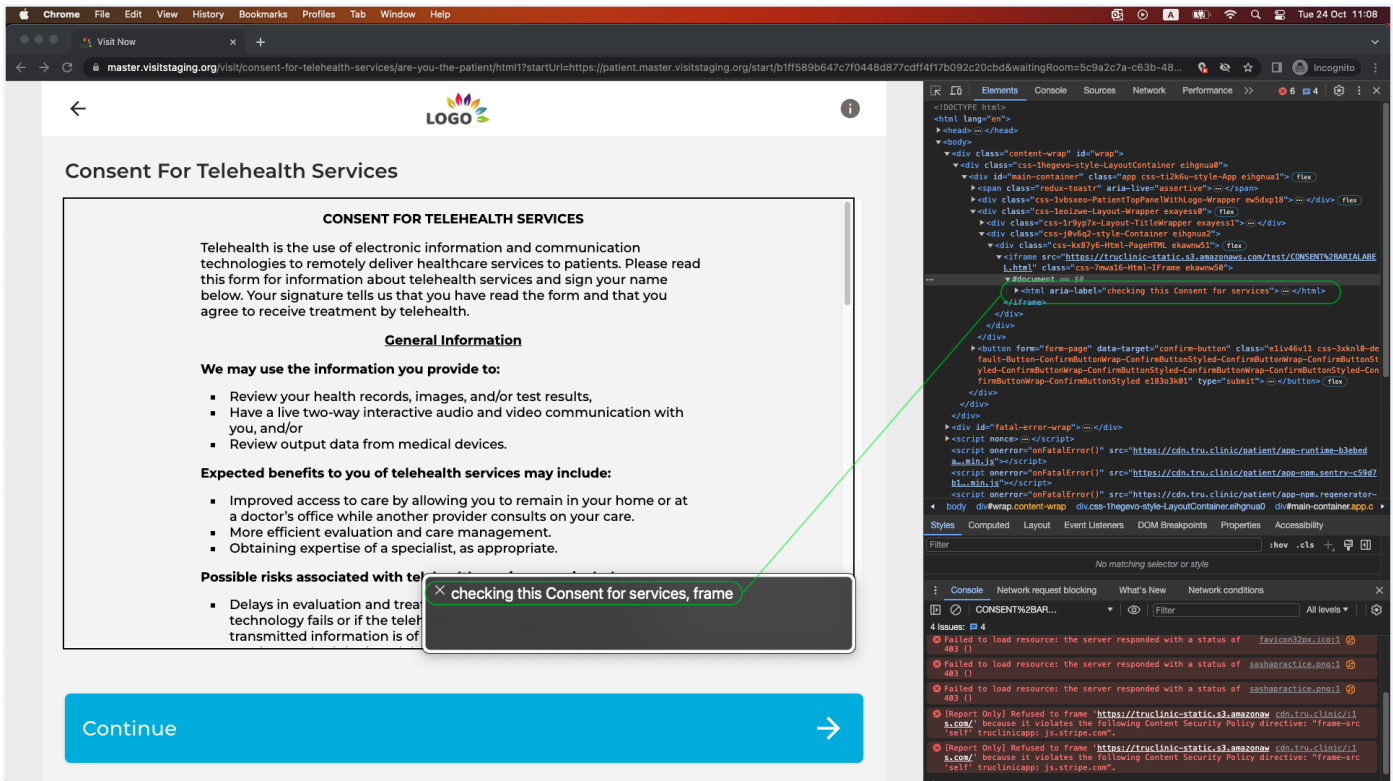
Chrome File Edit View History Bookmarks Profiles Tab Window Help

Tue 24 Oct 11:08

Visit Now

master.visitstaging.org/visit/consent-for-telehealth-services/are-you-the-patient/html1?startUrl=https://patient.master.visitstaging.org/start/b1ff589b647c7f0448d877cdff4f17b092c20cbd&waitingRoom=5c9a2c7a-c63b-48...

Incognito

LOGO

Consent For Telehealth Services

CONSENT FOR TELEHEALTH SERVICES

Telehealth is the use of electronic information and communication technologies to remotely deliver healthcare services to patients. Please read this form for information about telehealth services and sign your name below. Your signature tells us that you have read the form and that you agree to receive treatment by telehealth.

General Information

We may use the information you provide to:

- Review your health records, images, and/or test results,
- Have a live two-way interactive audio and video communication with you, and/or
- Review output data from medical devices.

Expected benefits to you of telehealth services may include:

- Improved access to care by allowing you to remain in your home or at a doctor's office while another provider consults on your care.
- More efficient evaluation and care management.
- Obtaining expertise of a specialist, as appropriate.

Possible risks associated with tel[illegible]

- Delays in evaluation and trea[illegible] technology fails or if the teleh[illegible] transmitted information is of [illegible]

checking this Consent for services, frame

Continue

Elements Console Sources Network Performance 6 4

<!DOCTYPE html>
<html lang="en">
<head>…</head>
<body>
<div class="content-wrap" id="wrap">
<div class="css-1hegevo-style-LayoutContainer eihgnua0">
<div id="main-container" class="app css-ti2k6u-style-App eihgnua1"> flex
<span class="redux-toastr" aria-live="assertive">…</span>
<div class="css-1vbsxeo-PatientTopPanelWithLogo-Wrapper ew5dxp18">…</div> flex
<div class="css-1eoizwe-Layout-Wrapper exayess0"> flex
<div class="css-1r9yp7x-Layout-TitleWrapper exayess1">…</div>
<div class="css-j0v6q2-style-Container eihgnua2">
<div class="css-kx87y6-Html-PageHTML ekawnw51"> flex
<iframe src="https://truclinic-static.s3.amazonaws.com/test/CONSENT%2BARIALABEL.html" class="css-7mwa16-Html-IFrame ekawnw50">
#document == $0
<html aria-label="checking this Consent for services">…</html>
</iframe>
</div>
</div>
</div>
<button form="form-page" data-target="confirm-button" class="e1iv46v11 css-3xknl0-default-Button-ConfirmButtonWrap-ConfirmButtonStyled-ConfirmButtonWrap-ConfirmButtonStyled-ConfirmButtonWrap-ConfirmButtonStyled-ConfirmButtonWrap-ConfirmButtonStyled-ConfirmButtonWrap-ConfirmButtonStyled e183o3k01" type="submit">…</button> flex
</div>
</div>
</div>
<div id="fatal-error-wrap">…</div>
<script nonce>…</script>
<script onerror="onFatalError()" src="https://cdn.tru.clinic/patient/app-runtime-b3ebeda…min.js"></script>
<script onerror="onFatalError()" src="https://cdn.tru.clinic/patient/app-npm.sentry-c59d7b1…min.js"></script>
<script onerror="onFatalError()" src="https://cdn.tru.clinic/patient/app-npm.regenerator-

body div#wrap.content-wrap div.css-1hegevo-style-LayoutContainer.eihgnua0 div#main-container.app.c

Styles Computed Layout Event Listeners DOM Breakpoints Properties Accessibility

Filter :hov .cls

No matching selector or style

Console Network request blocking What's New Network conditions

CONSENT%2BAR... Filter All levels

4 Issues: 4

Failed to load resource: the server responded with a status of 403 () favicon32px.ico:1

Failed to load resource: the server responded with a status of 403 () sashapractice.png:1

Failed to load resource: the server responded with a status of 403 () sashapractice.png:1

[Report Only] Refused to frame 'https://truclinic-static.s3.amazonaws.com/' because it violates the following Content Security Policy directive: "frame-src 'self' truclinicapp: js.stripe.com". cdn.tru.clinic/:1

[Report Only] Refused to frame 'https://truclinic-static.s3.amazonaws.com/' because it violates the following Content Security Policy directive: "frame-src 'self' truclinicapp: js.stripe.com". cdn.tru.clinic/:1